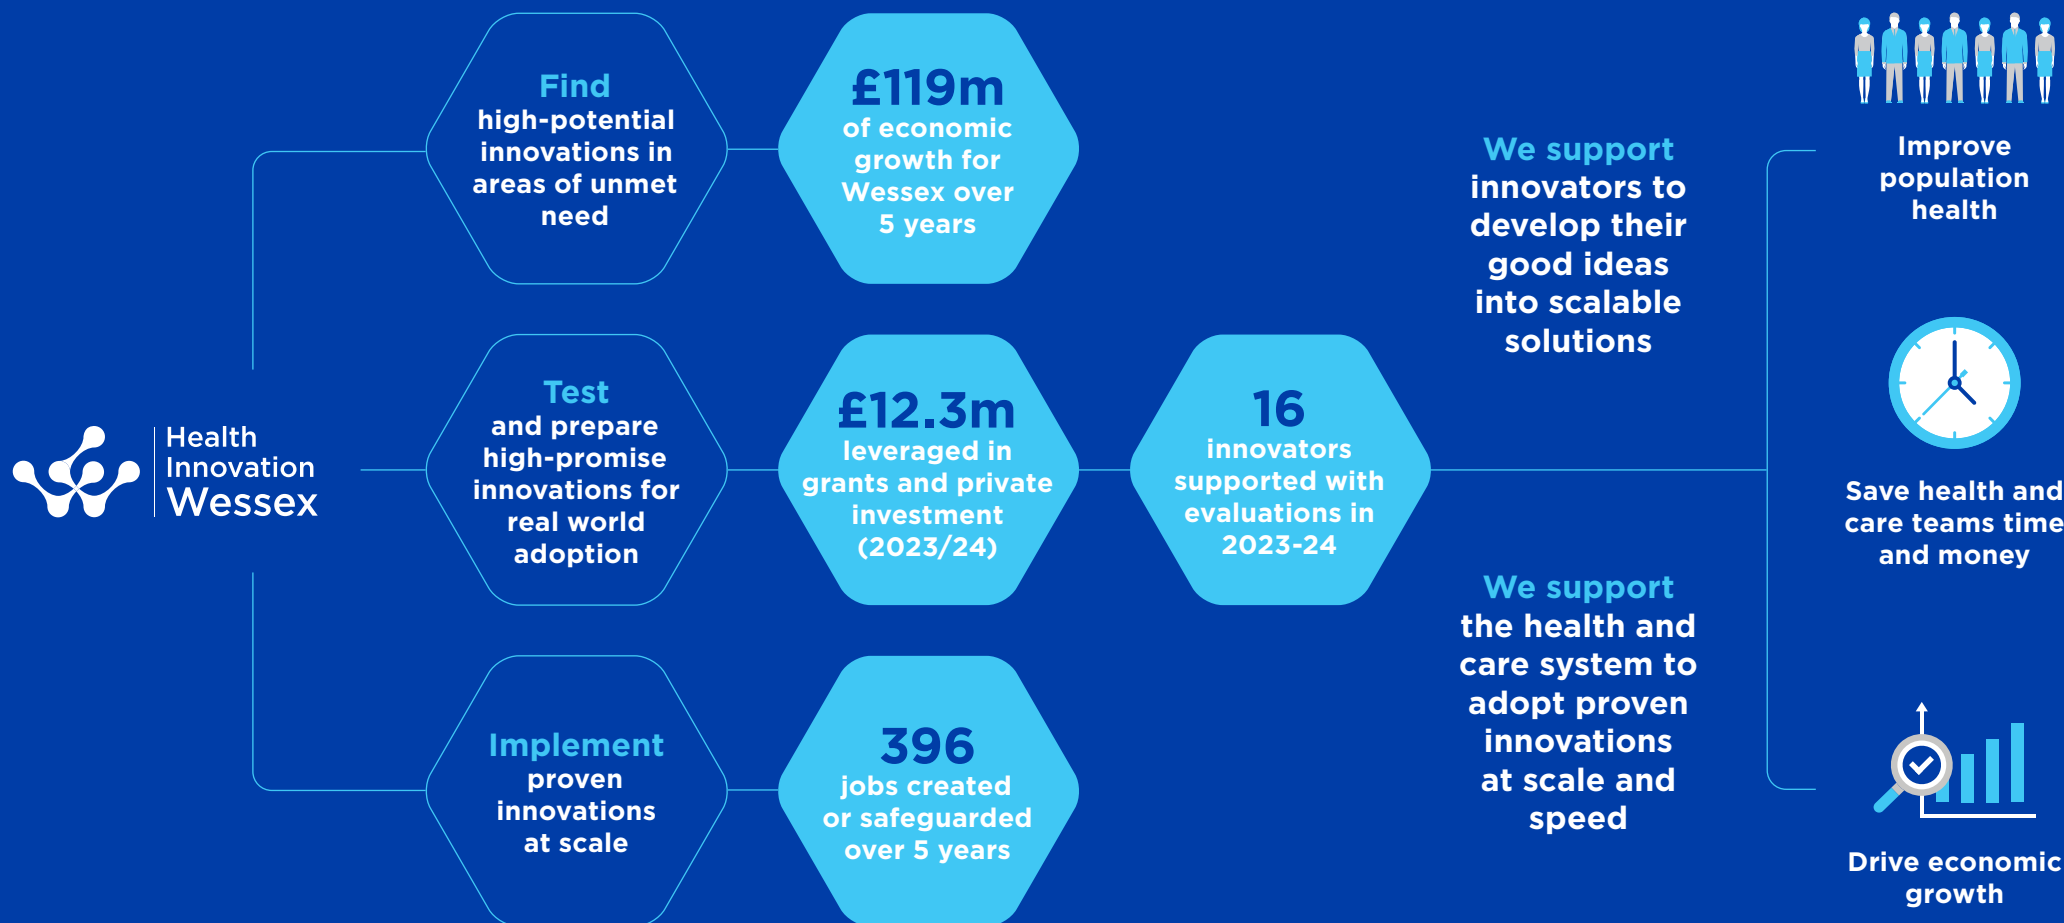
Health Innovation Wessex

Find high-potential innovations in areas of unmet need

£119m of economic growth for Wessex over 5 years

Test and prepare high-promise innovations for real world adoption

£12.3m leveraged in grants and private investment (2023/24)

16 innovators supported with evaluations in 2023-24

Implement proven innovations at scale

396 jobs created or safeguarded over 5 years

We support innovators to develop their good ideas into scalable solutions

We support the health and care system to adopt proven innovations at scale and speed

Improve population health

Save health and care teams time and money

Drive economic growth